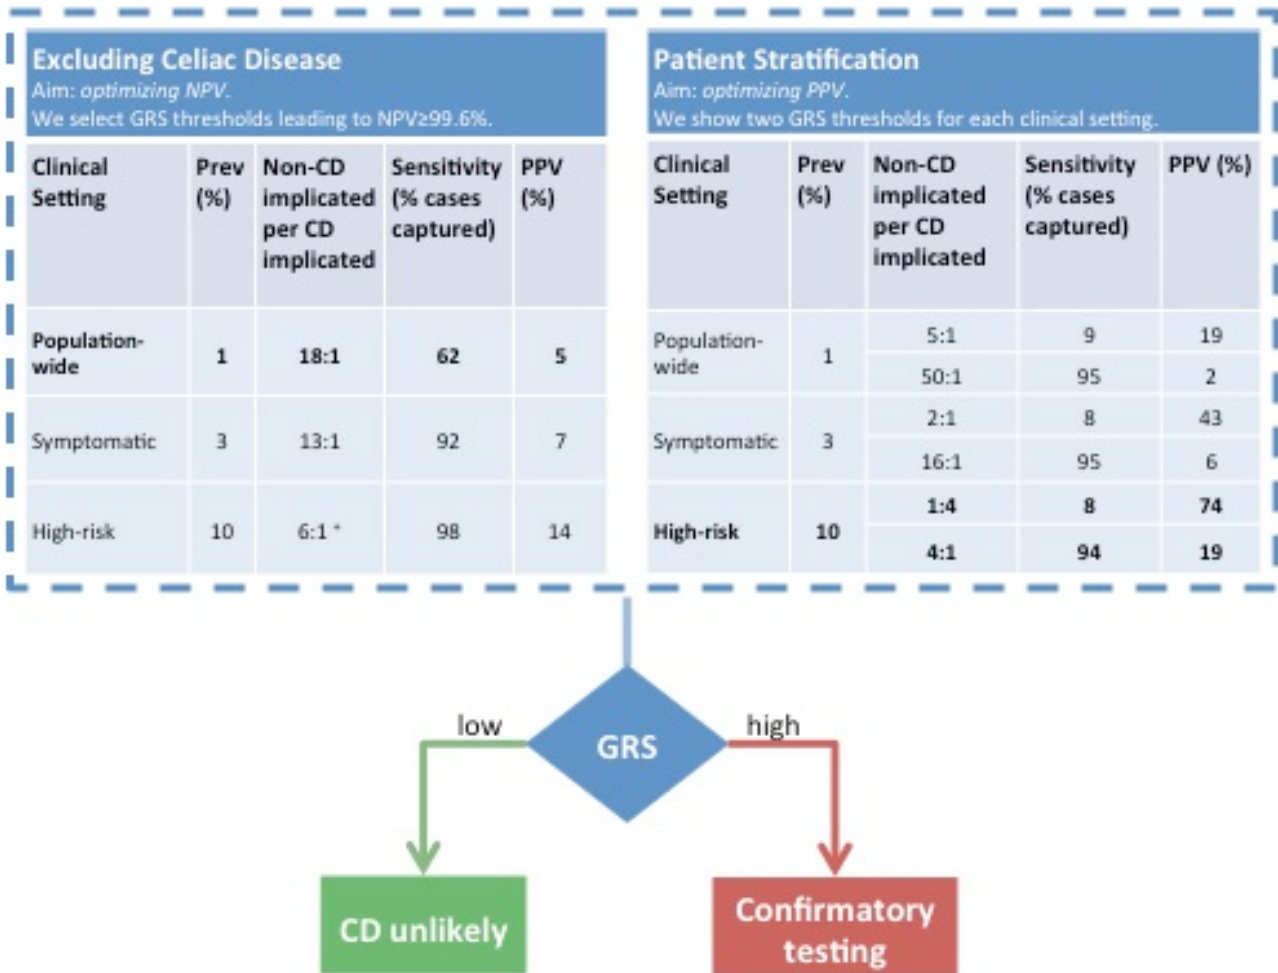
Excluding Celiac Disease
Aim: optimizing NPV.
We select GRS thresholds leading to NPV≥99.6%.

| Clinical Setting | Prev (%) | Non-CD implicated per CD implicated | Sensitivity (% cases captured) | PPV (%) |
|---|---|---|---|---|
| Population-wide | 1 | 18:1 | 62 | 5 |
| Symptomatic | 3 | 13:1 | 92 | 7 |
| High-risk | 10 | 6:1 * | 98 | 14 |

Patient Stratification
Aim: optimizing PPV.
We show two GRS thresholds for each clinical setting.

| Clinical Setting | Prev (%) | Non-CD implicated per CD implicated | Sensitivity (% cases captured) | PPV (%) |
|---|---|---|---|---|
| Population-wide | 1 | 5:1 | 9 | 19 |
| | | 50:1 | 95 | 2 |
| Symptomatic | 3 | 2:1 | 8 | 43 |
| | | 16:1 | 95 | 6 |
| High-risk | 10 | 1:4 | 8 | 74 |
| | | 4:1 | 94 | 19 |

low
GRS
high
CD unlikely
Confirmatory testing